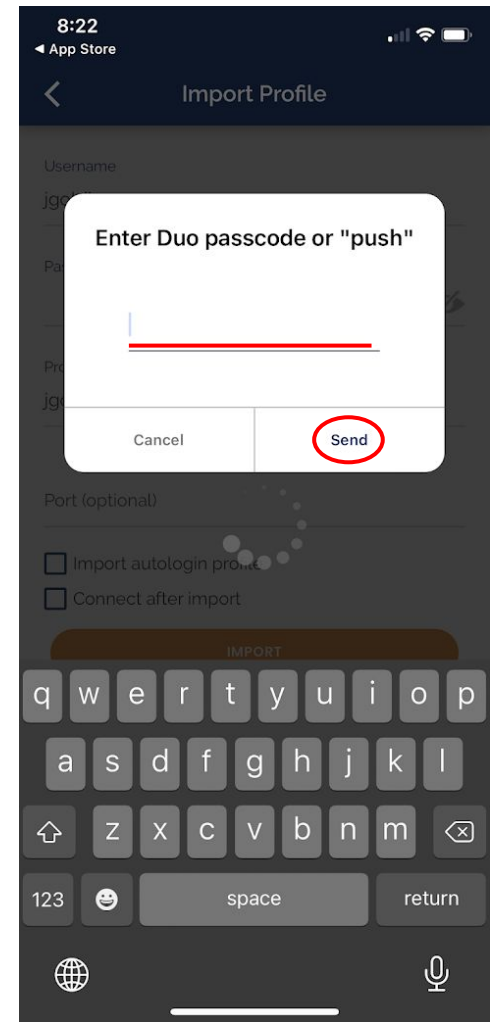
8:22
◀ App Store

Import Profile

Username
jg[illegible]

Pa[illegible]

Pro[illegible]
jg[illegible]

Enter Duo passcode or "push"

Cancel
Send

Port (optional)

Import autologin profile

Connect after import

IMPORT

q w e r t y u i o p
a s d f g h j k l
z x c v b n m
123
space
return